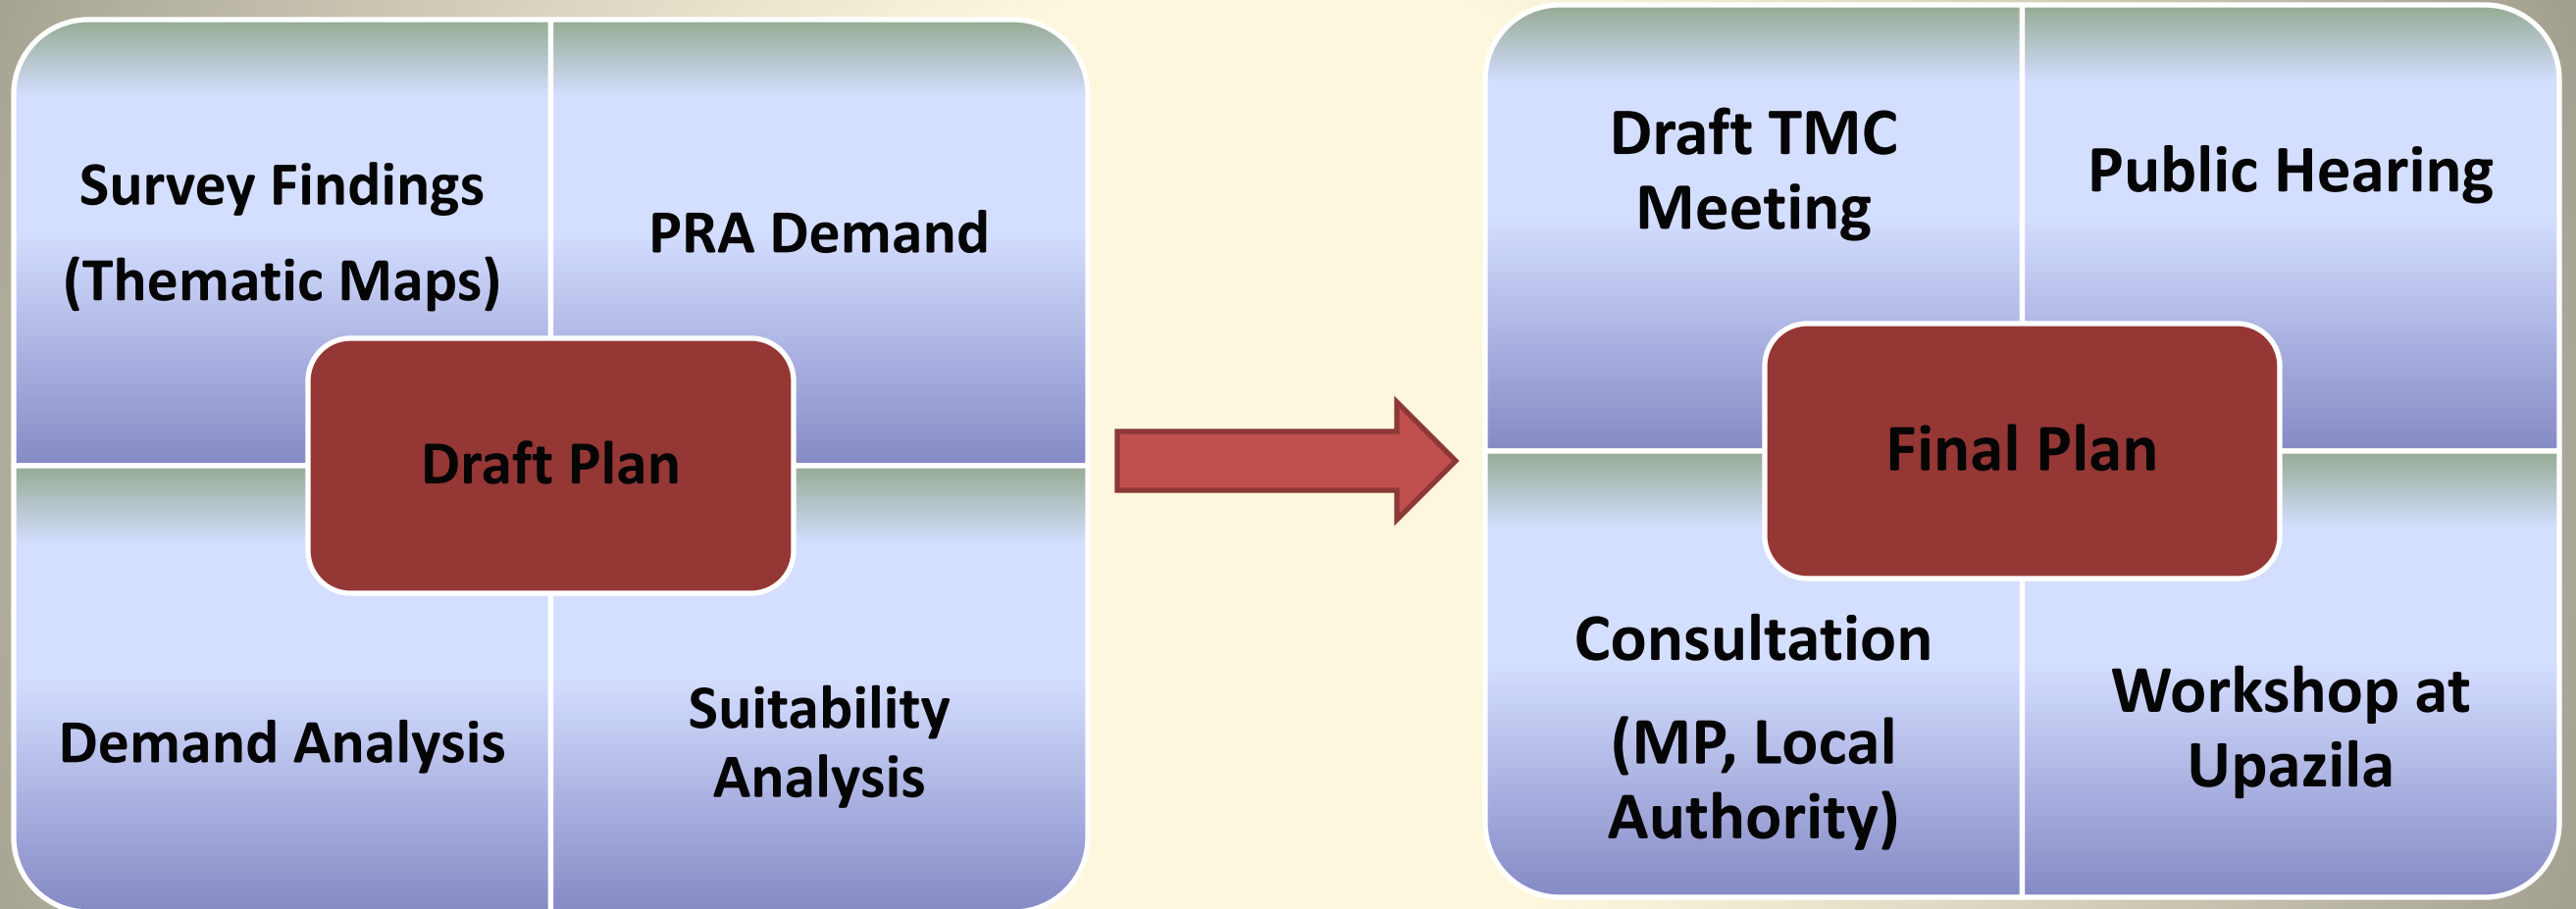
Survey Findings

(Thematic Maps)

PRA Demand

Draft Plan

Demand Analysis

Suitability Analysis

Draft TMC Meeting

Public Hearing

Final Plan

Consultation

(MP, Local Authority)

Workshop at Upazila